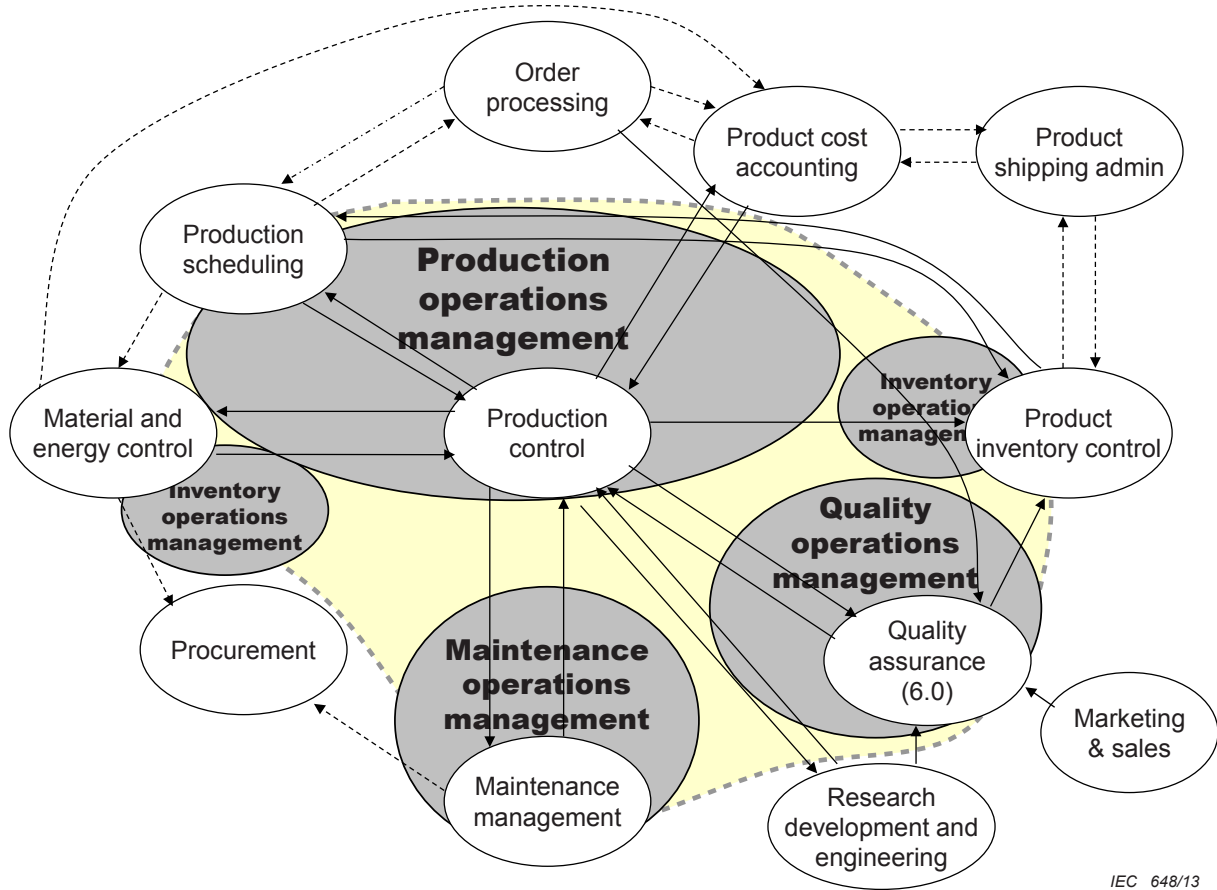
Order processing

Product cost accounting

Product shipping admin

Production scheduling

Production operations management

Material and energy control

Production control

Inventory operations management

Product inventory control

Inventory operations management

Quality operations management

Procurement

Maintenance operations management

Quality assurance (6.0)

Marketing & sales

Maintenance management

Research development and engineering

IEC 648/13